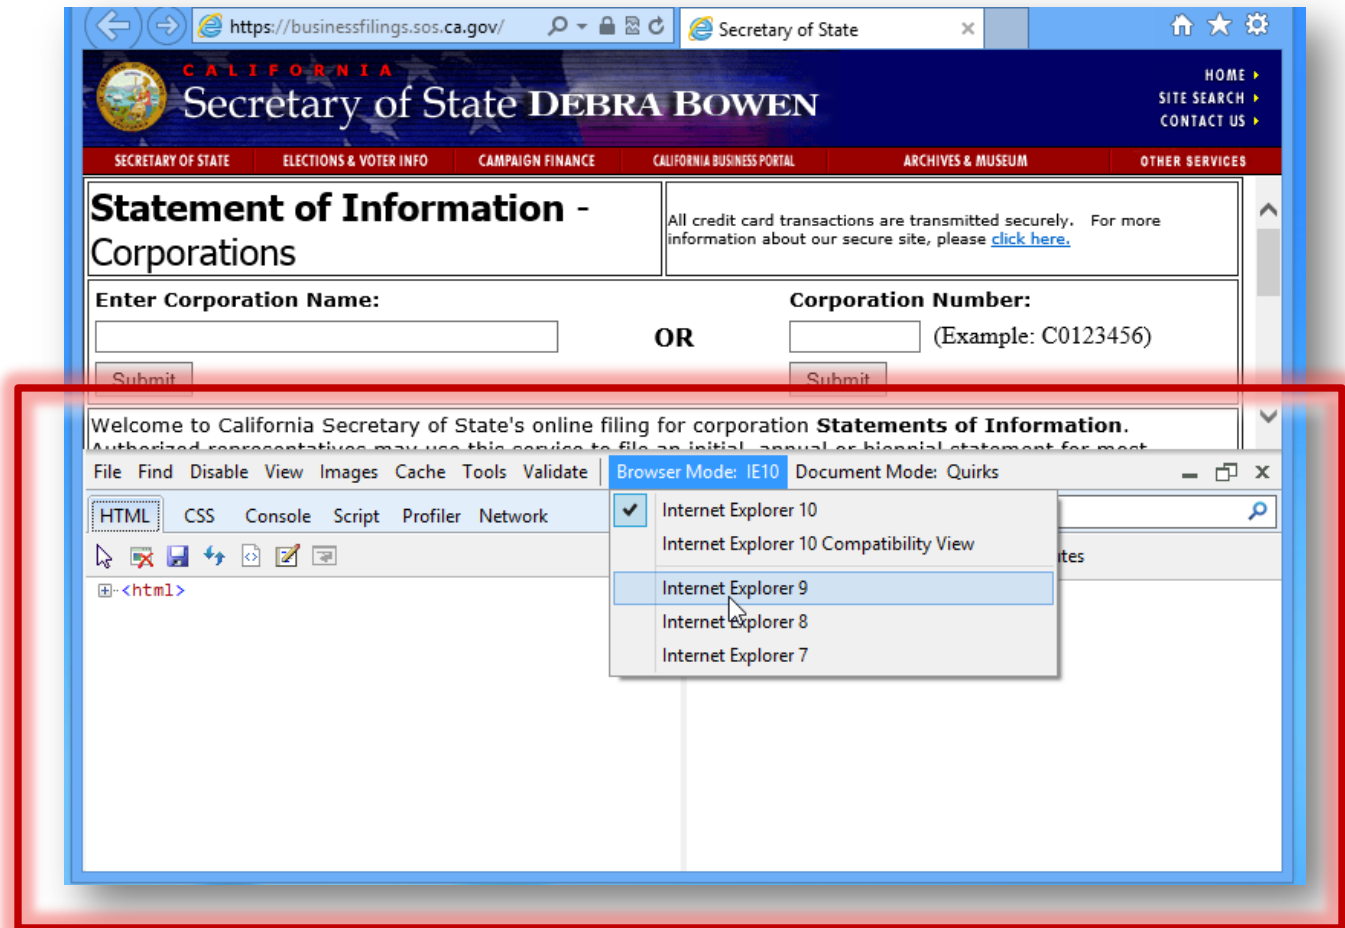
https://businessfilings.sos.ca.gov/

Secretary of State

CALIFORNIA
Secretary of State DEBRA BOWEN

HOME
SITE SEARCH
CONTACT US

SECRETARY OF STATE | ELECTIONS & VOTER INFO | CAMPAIGN FINANCE | CALIFORNIA BUSINESS PORTAL | ARCHIVES & MUSEUM | OTHER SERVICES

Statement of Information - Corporations

All credit card transactions are transmitted securely. For more information about our secure site, please click here.

Enter Corporation Name:

OR

Corporation Number:

(Example: C0123456)

Submit

Submit

Welcome to California Secretary of State's online filing for corporation Statements of Information.
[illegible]

File Find Disable View Images Cache Tools Validate Browser Mode: IE10 Document Mode: Quirks

HTML CSS Console Script Profiler Network

<html>

Internet Explorer 10
Internet Explorer 10 Compatibility View
Internet Explorer 9
Internet Explorer 8
Internet Explorer 7

tes